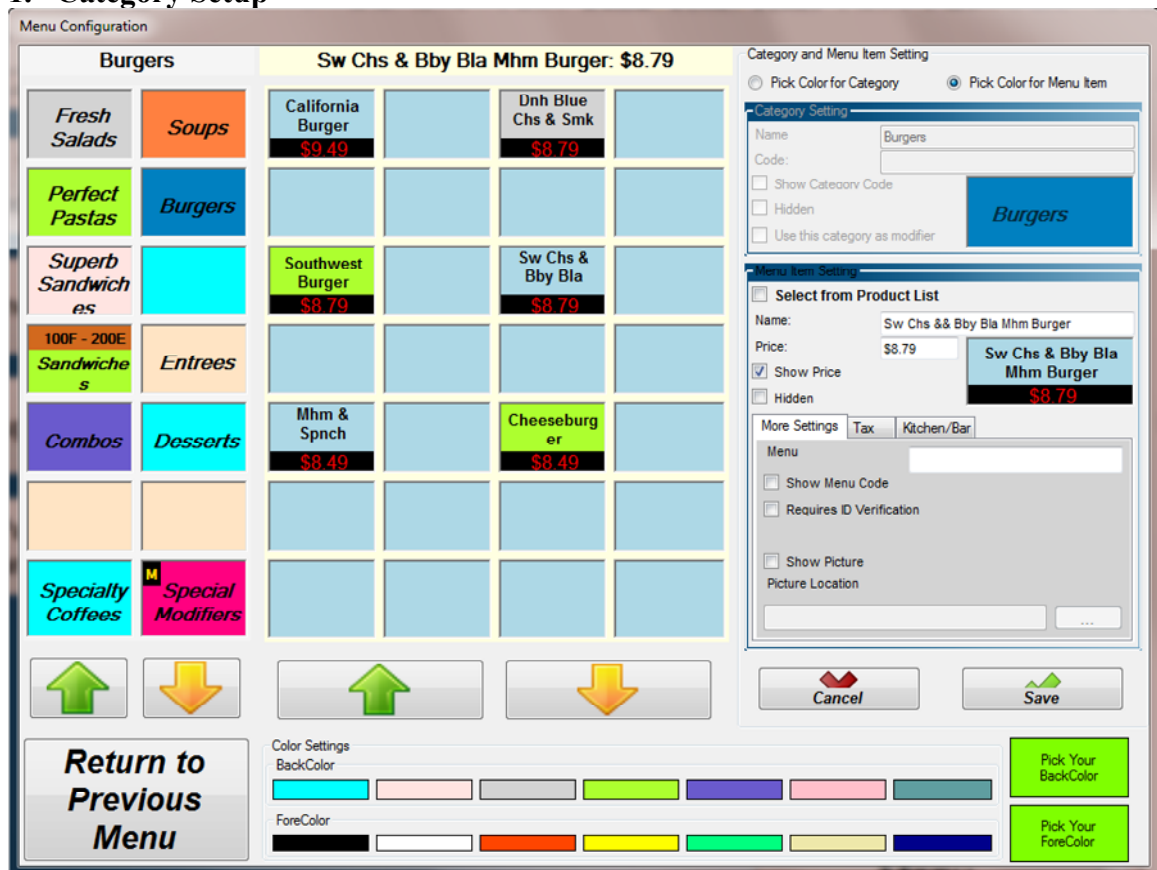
Category Setup

Menu Configuration

Burgers

Sw Chs & Bby Bla Mhm Burger: $8.79

Fresh Salads
Soups
Perfect Pastas
Burgers
Superb Sandwiches
100F - 200E Sandwiches
Entrees
Combos
Desserts
Specialty Coffees
M Special Modifiers

California Burger $9.49
Dnh Blue Chs & Smk $8.79
Southwest Burger $8.79
Sw Chs & Bby Bla $8.79
Mhm & Spnch $8.49
Cheeseburger $8.49

Category and Menu Item Setting
Pick Color for Category
Pick Color for Menu Item

Category Setting
Name: Burgers
Code:
Show Category Code
Hidden
Use this category as modifier
Burgers

Menu Item Setting
Select from Product List
Name: Sw Chs && Bby Bla Mhm Burger
Price: $8.79
Show Price
Hidden
Sw Chs & Bby Bla Mhm Burger $8.79

More Settings | Tax | Kitchen/Bar
Menu
Show Menu Code
Requires ID Verification
Show Picture
Picture Location
...

Cancel
Save

Return to Previous Menu

Color Settings
BackColor
ForeColor

Pick Your BackColor
Pick Your ForeColor